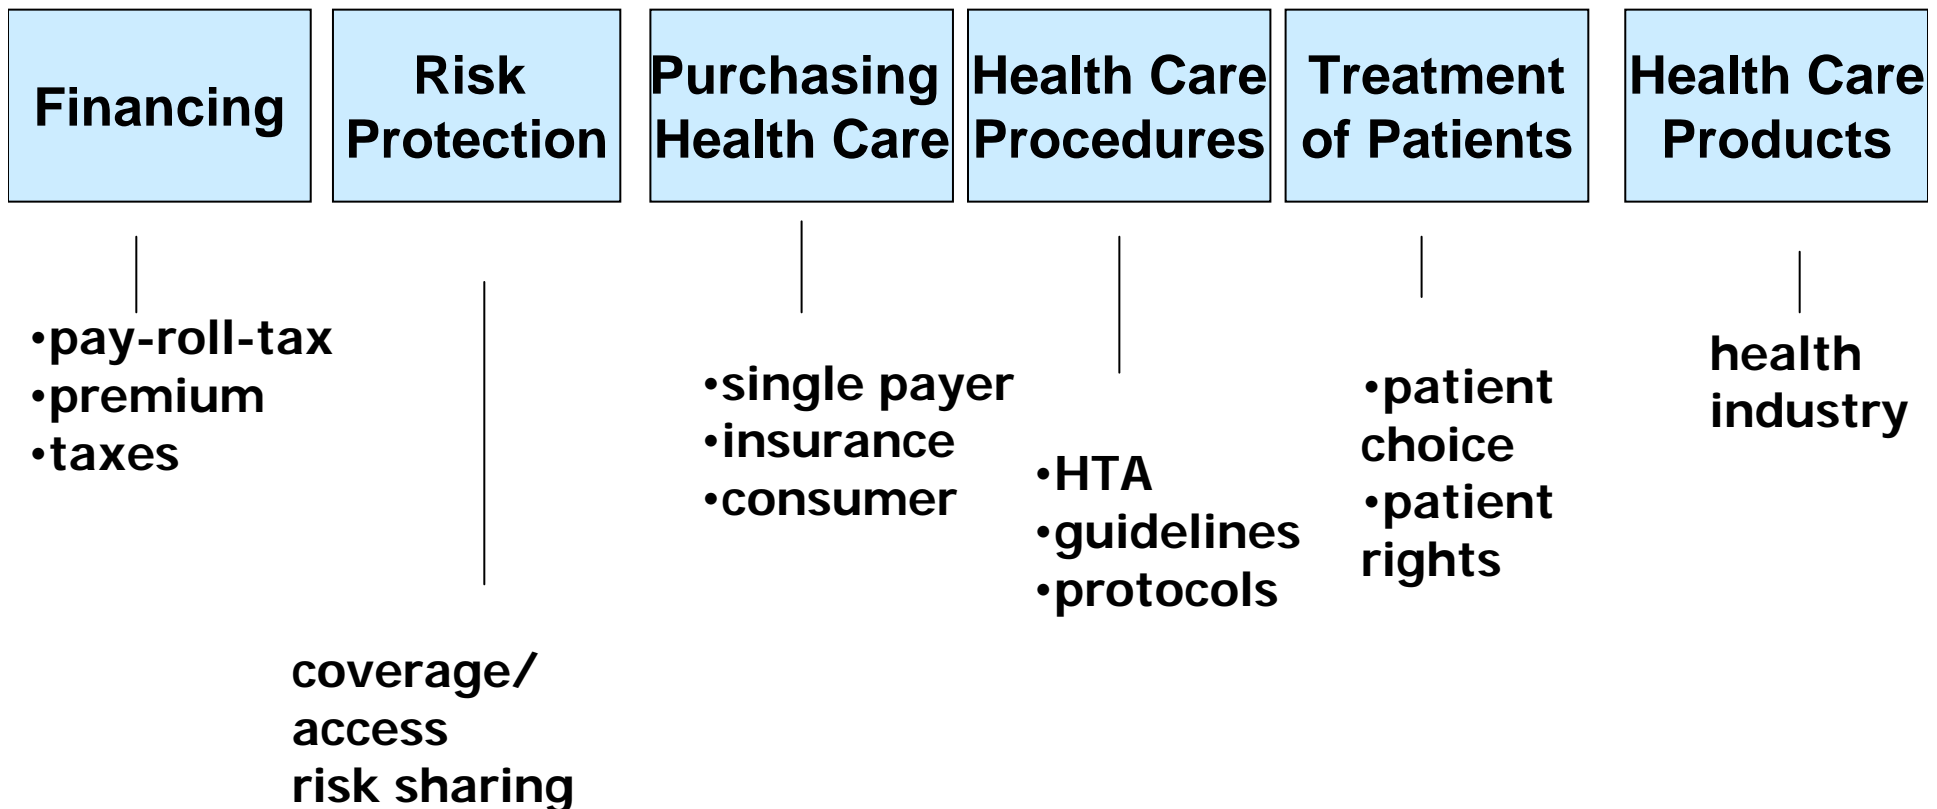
Financing

Risk Protection

Purchasing Health Care

Health Care Procedures

Treatment of Patients

Health Care Products

•pay-roll-tax
•premium
•taxes

coverage/
access
risk sharing

•single payer
•insurance
•consumer

•HTA
•guidelines
•protocols

•patient choice
•patient rights

health industry